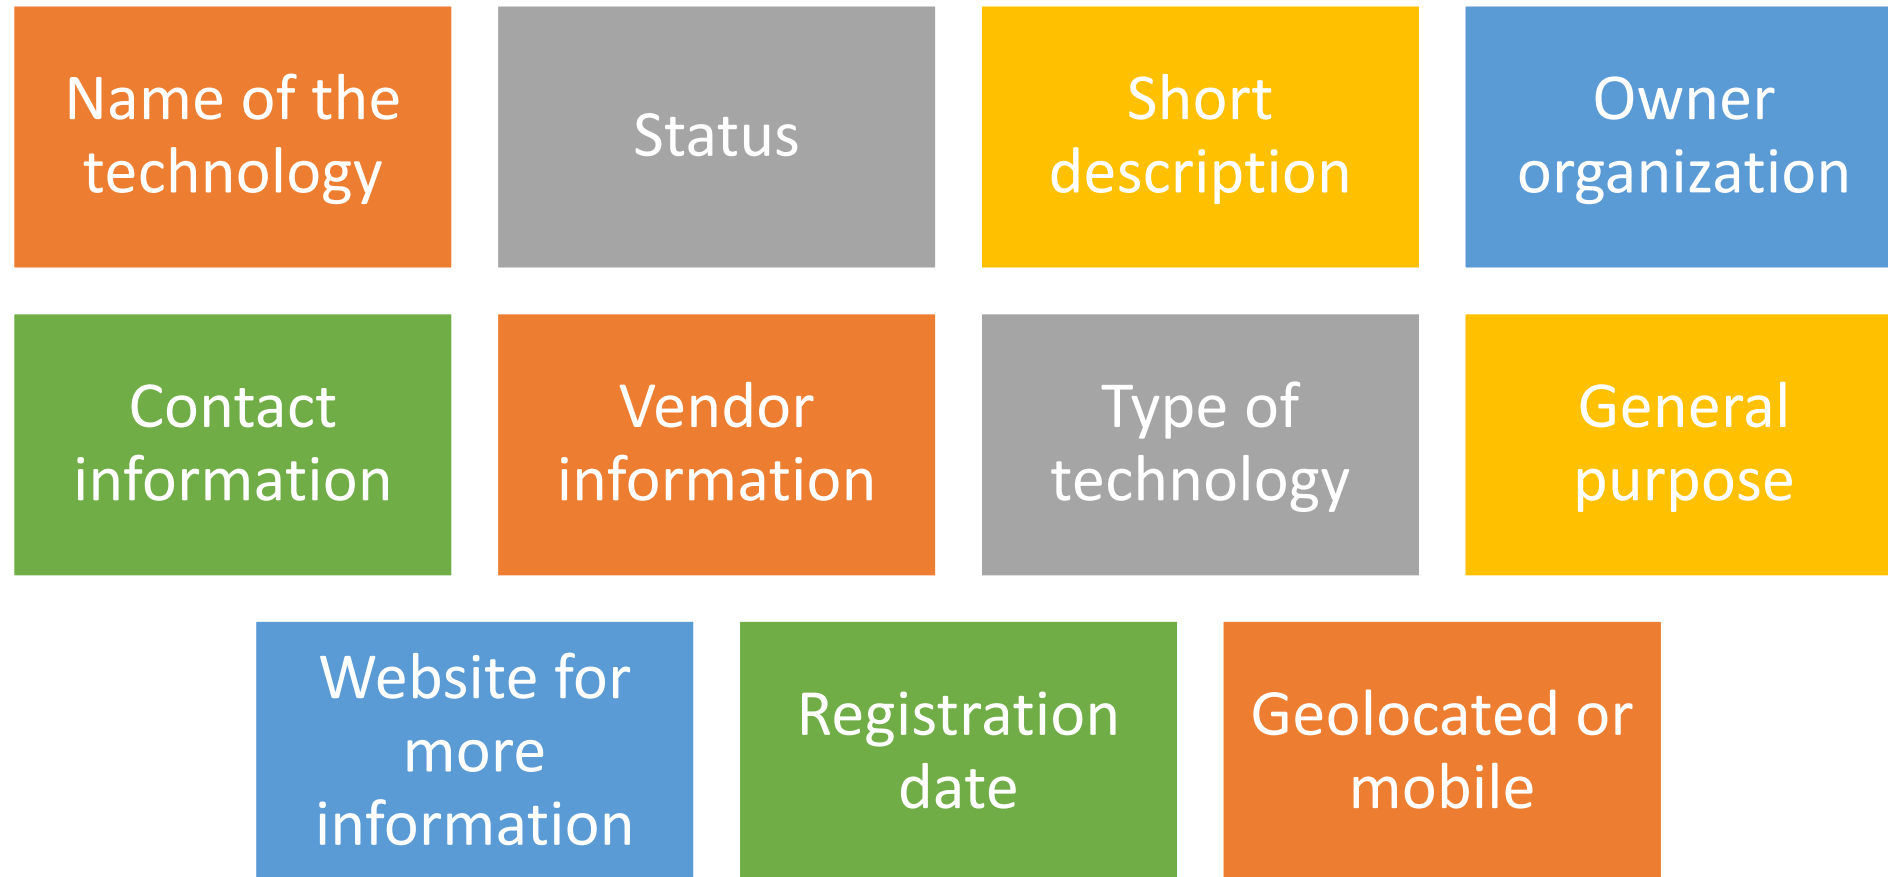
Name of the technology

Status

Short description

Owner organization

Contact information

Vendor information

Type of technology

General purpose

Website for more information

Registration date

Geolocated or mobile